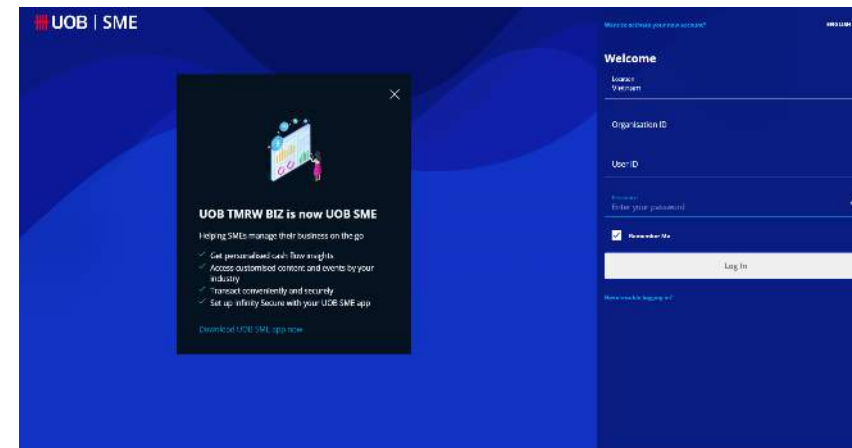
UOB | SME

Want to activate your new account?

ENGLISH

Welcome

Location
Vietnam

Organisation ID

User ID

Password
Enter your password

Remember Me

Log In

Have trouble logging in?

UOB TMRW BIZ is now UOB SME

Helping SMEs manage their business on the go

Get personalised cash flow insights
Access customised content and events by your industry
Transact conveniently and securely
Set up Infinity Secure with your UOB SME app

Download UOB SME app now